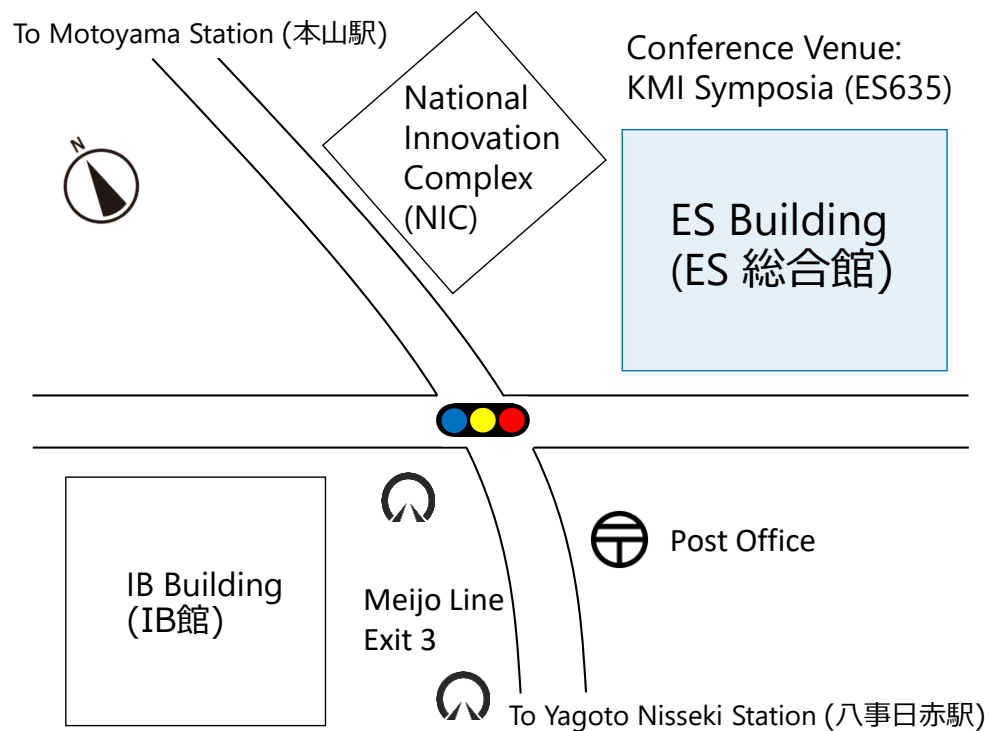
To Motoyama Station (本山駅)

Conference Venue:
KMI Symposia (ES635)

N

National Innovation Complex (NIC)

ES Building
(ES 総合館)

IB Building
(IB館)

Meijo Line
Exit 3

Post Office

To Yagoto Nisseki Station (八事日赤駅)